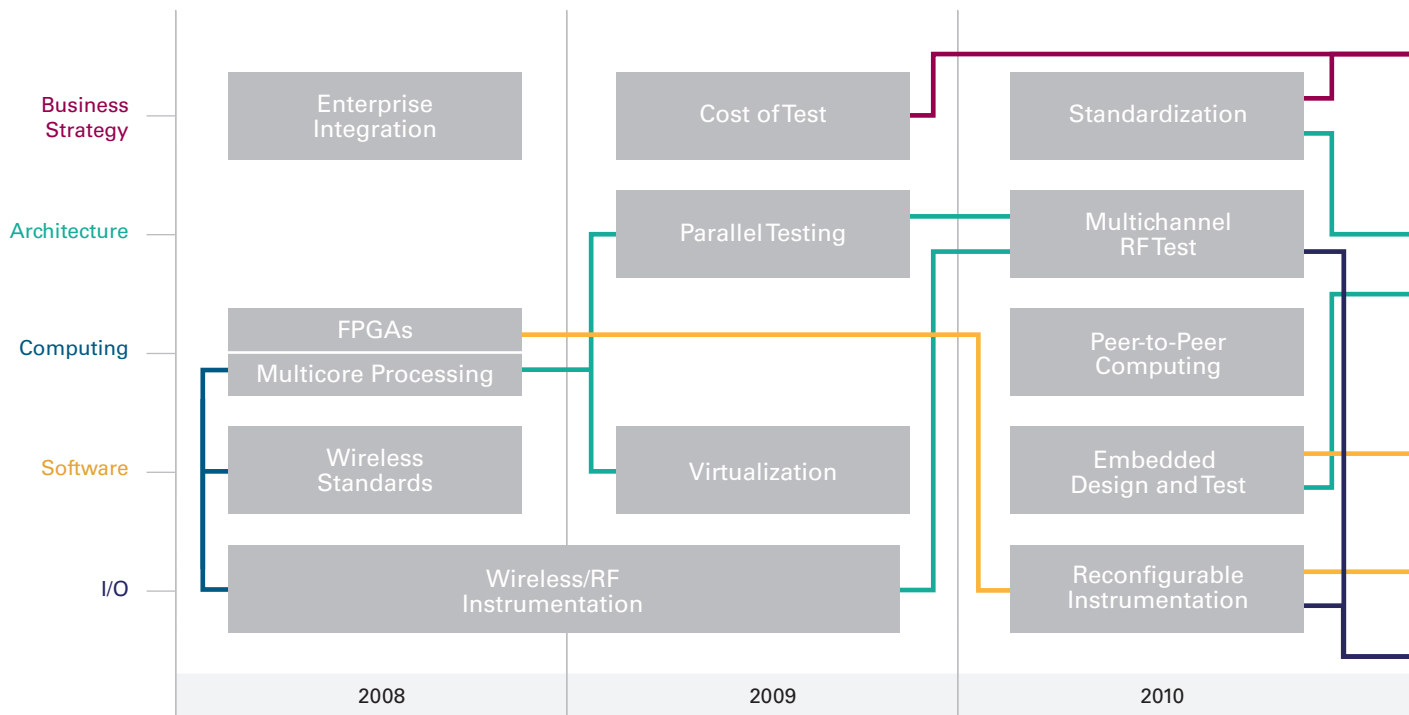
Business Strategy

Architecture

Computing

Software

I/O

Enterprise Integration

FPGAs

Multicore Processing

Wireless Standards

Wireless/RF Instrumentation

Cost of Test

Parallel Testing

Virtualization

Standardization

Multichannel RF Test

Peer-to-Peer Computing

Embedded Design and Test

Reconfigurable Instrumentation

2008

2009

2010